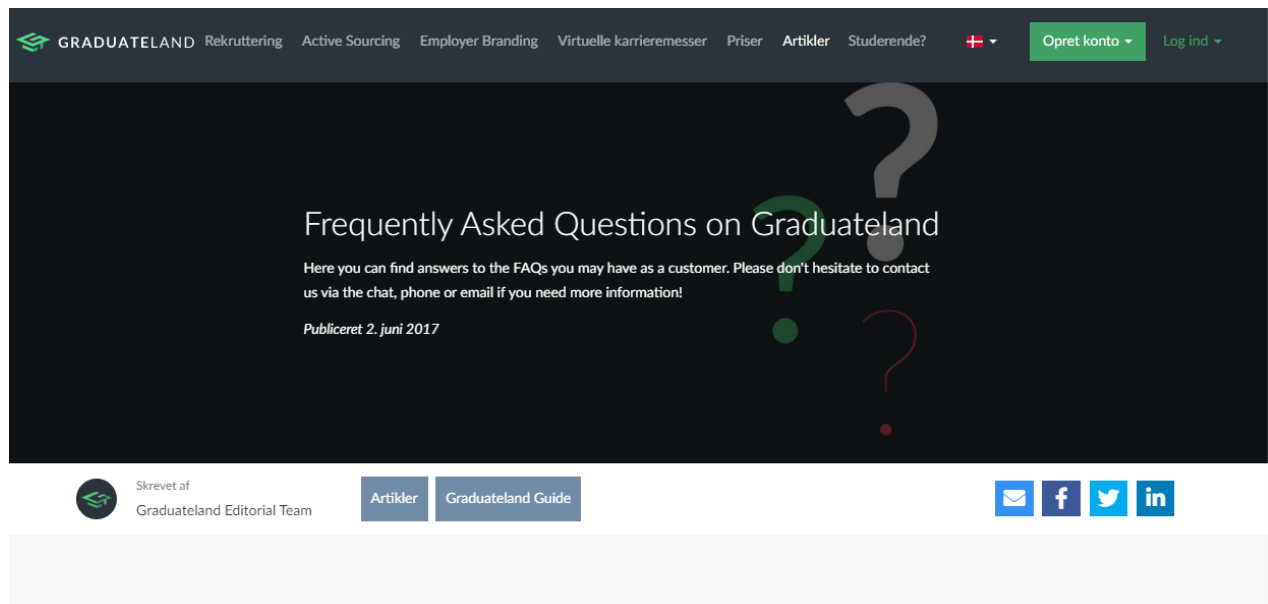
GRADUATELAND Rekruttering Active Sourcing Employer Branding Virtuelle karrieremesser Priser Artikler Studerende? Opret konto Log ind

Frequently Asked Questions on Graduateland

Here you can find answers to the FAQs you may have as a customer. Please don't hesitate to contact us via the chat, phone or email if you need more information!

Publiceret 2. juni 2017

Skrevet af
Graduateland Editorial Team

Artikler Graduateland Guide

in